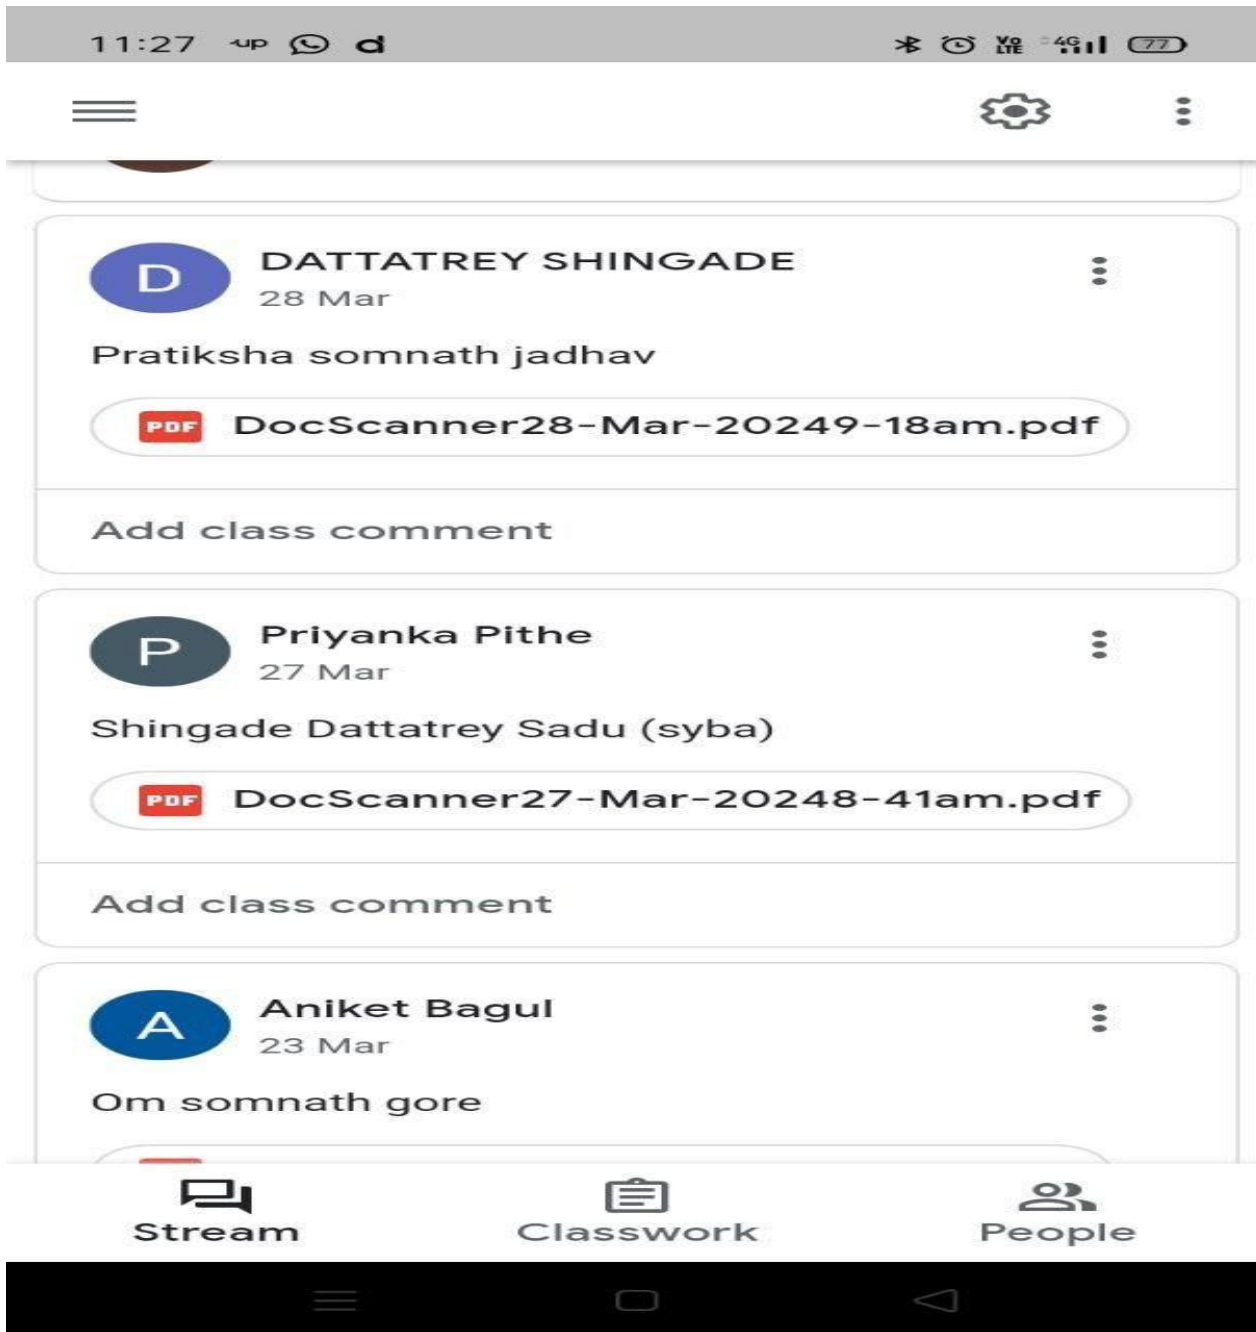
11:27 UP d

4G 77

D
DATTATREY SHINGADE
28 Mar

Pratiksha somnath jadhav

PDF DocScanner28-Mar-20249-18am.pdf

Add class comment

P
Priyanka Pithe
27 Mar

Shingade Dattatrey Sadu (syba)

PDF DocScanner27-Mar-20248-41am.pdf

Add class comment

A
Aniket Bagul
23 Mar

Om somnath gore

Stream
Classwork
People